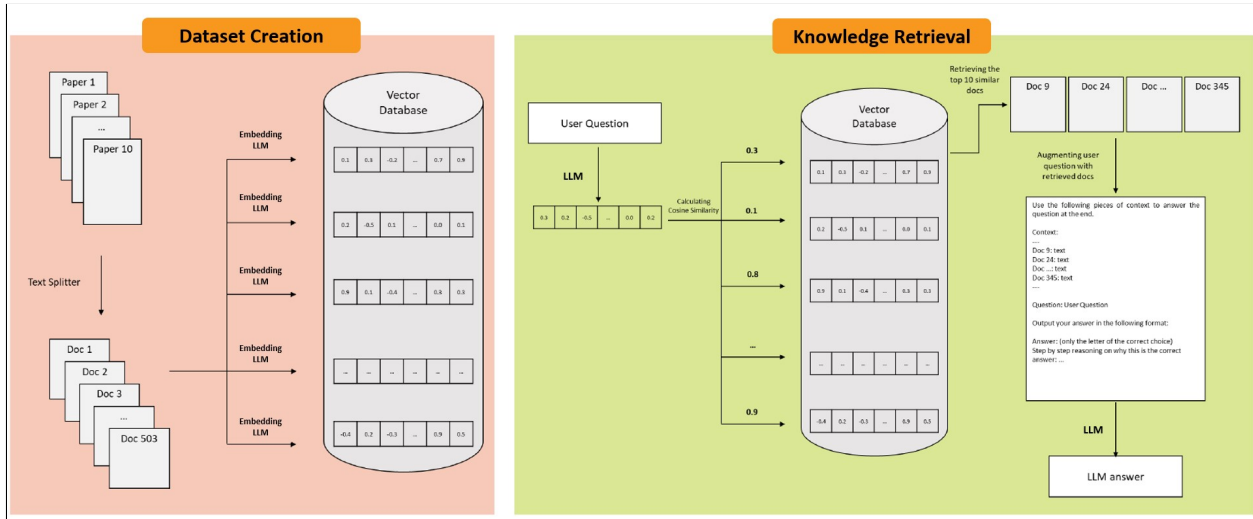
Dataset Creation

Paper 1
Paper 2
...
Paper 10

Text Splitter

Doc 1
Doc 2
Doc 3
...
Doc 503

Embedding LLM
Embedding LLM
Embedding LLM
Embedding LLM
Embedding LLM

Vector Database

| 0.1 | 0.3 | -0.2 | ... | 0.7 | 0.9 |
|---|---|---|---|---|---|
| 0.2 | -0.5 | 0.1 | ... | 0.0 | 0.1 |
| 0.9 | 0.1 | -0.4 | ... | 0.3 | 0.3 |
| ... | ... | ... | ... | ... | ... |
| -0.4 | 0.2 | -0.3 | ... | 0.9 | 0.5 |

Knowledge Retrieval

User Question

LLM

| 0.3 | 0.2 | -0.5 | ... | 0.0 | 0.2 |
|---|---|---|---|---|---|

Calculating Cosine Similarity

0.3
0.1
0.8
...
0.9

Vector Database

| 0.1 | 0.3 | -0.2 | ... | 0.7 | 0.9 |
|---|---|---|---|---|---|
| 0.2 | -0.5 | 0.1 | ... | 0.0 | 0.1 |
| 0.9 | 0.1 | -0.4 | ... | 0.3 | 0.3 |
| ... | ... | ... | ... | ... | ... |
| -0.4 | 0.2 | -0.3 | ... | 0.9 | 0.5 |

Retrieving the top 10 similar docs

Doc 9
Doc 24
Doc ...
Doc 345

Augmenting user question with retrieved docs

Use the following pieces of context to answer the question at the end.

Context:
...
Doc 9: text
Doc 24: text
Doc ...: text
Doc 345: text
...

Question: User Question

Output your answer in the following format:

Answer: (only the letter of the correct choice)
Step by step reasoning on why this is the correct answer: ...

LLM

LLM answer